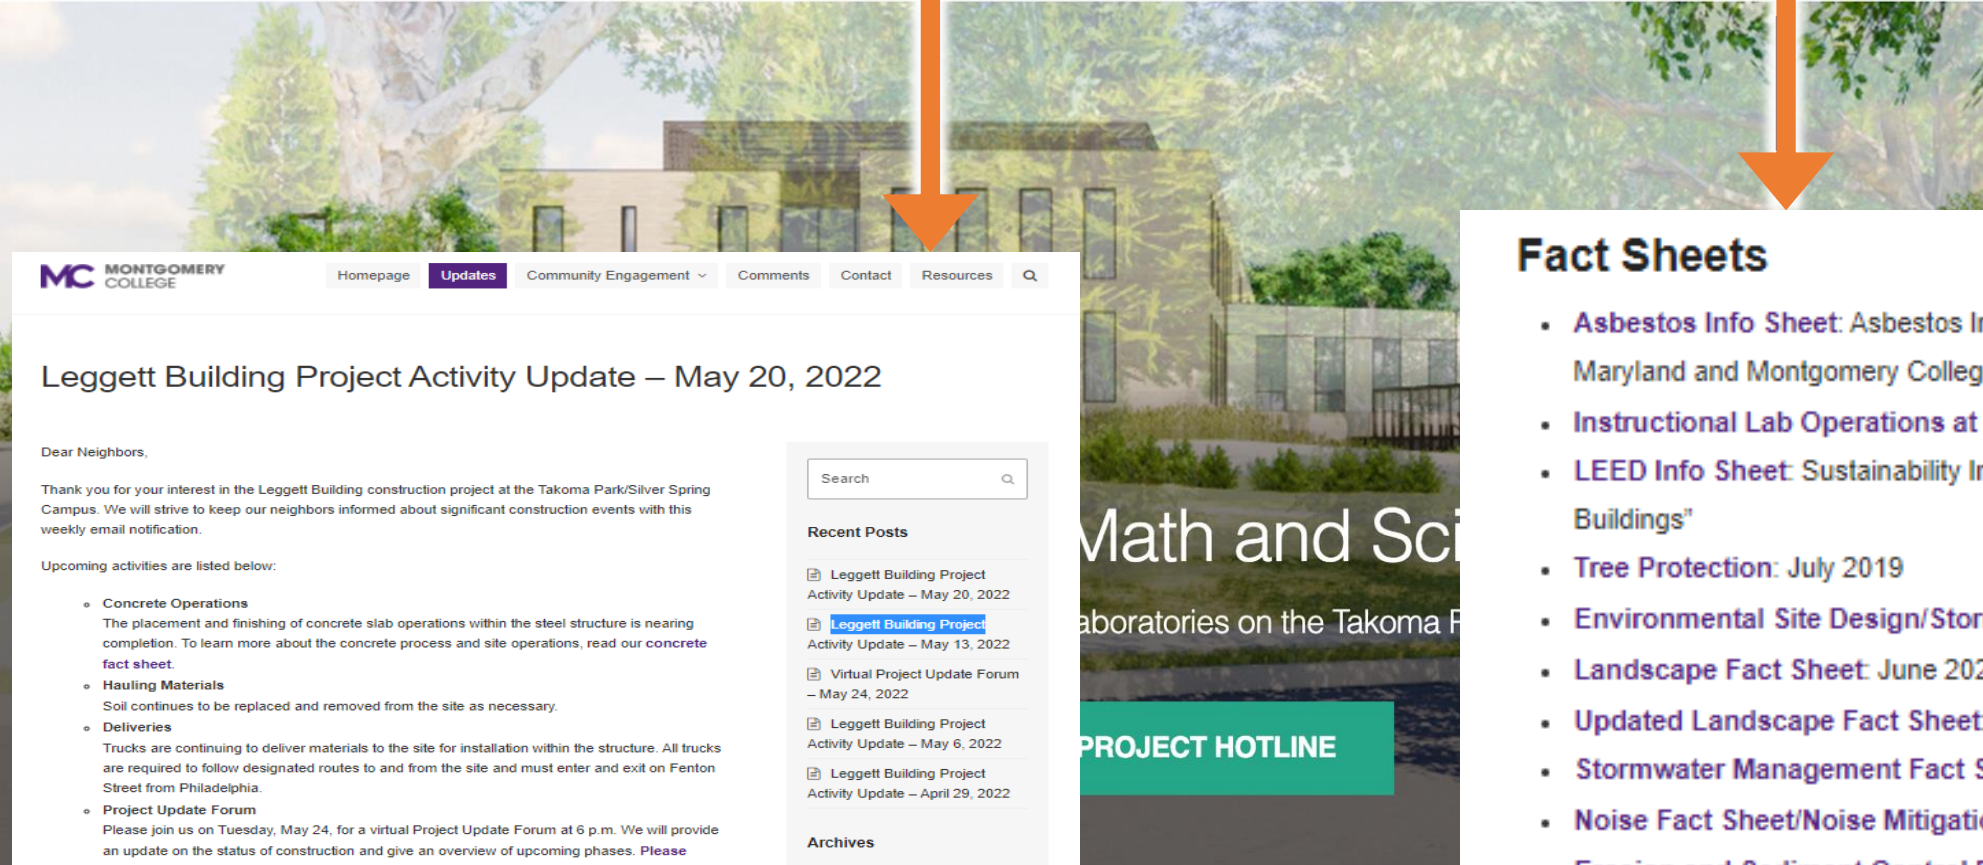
MC MONTGOMERY COLLEGE

Homepage Updates Community Engagement Comments Contact Resources

Leggett Building Project Activity Update – May 20, 2022

Dear Neighbors,

Thank you for your interest in the Leggett Building construction project at the Takoma Park/Silver Spring Campus. We will strive to keep our neighbors informed about significant construction events with this weekly email notification.

Upcoming activities are listed below:

- Concrete Operations
The placement and finishing of concrete slab operations within the steel structure is nearing completion. To learn more about the concrete process and site operations, read our concrete fact sheet.
- Hauling Materials
Soil continues to be replaced and removed from the site as necessary.
- Deliveries
Trucks are continuing to deliver materials to the site for installation within the structure. All trucks are required to follow designated routes to and from the site and must enter and exit on Fenton Street from Philadelphia.
- Project Update Forum
Please join us on Tuesday, May 24, for a virtual Project Update Forum at 6 p.m. We will provide an update on the status of construction and give an overview of upcoming phases. Please

Search

Recent Posts

Leggett Building Project Activity Update – May 20, 2022

Leggett Building Project Activity Update – May 13, 2022

Virtual Project Update Forum – May 24, 2022

Leggett Building Project Activity Update – May 6, 2022

Leggett Building Project Activity Update – April 29, 2022

Archives

Math and Sci

aboratories on the Takoma P

PROJECT HOTLINE

Fact Sheets

- Asbestos Info Sheet: Asbestos I
Maryland and Montgomery Colleg
- Instructional Lab Operations at
- LEED Info Sheet: Sustainability I
Buildings"
- Tree Protection: July 2019
- Environmental Site Design/Stor
- Landscape Fact Sheet: June 20
- Updated Landscape Fact Sheet
- Stormwater Management Fact
- Noise Fact Sheet/Noise Mitigati